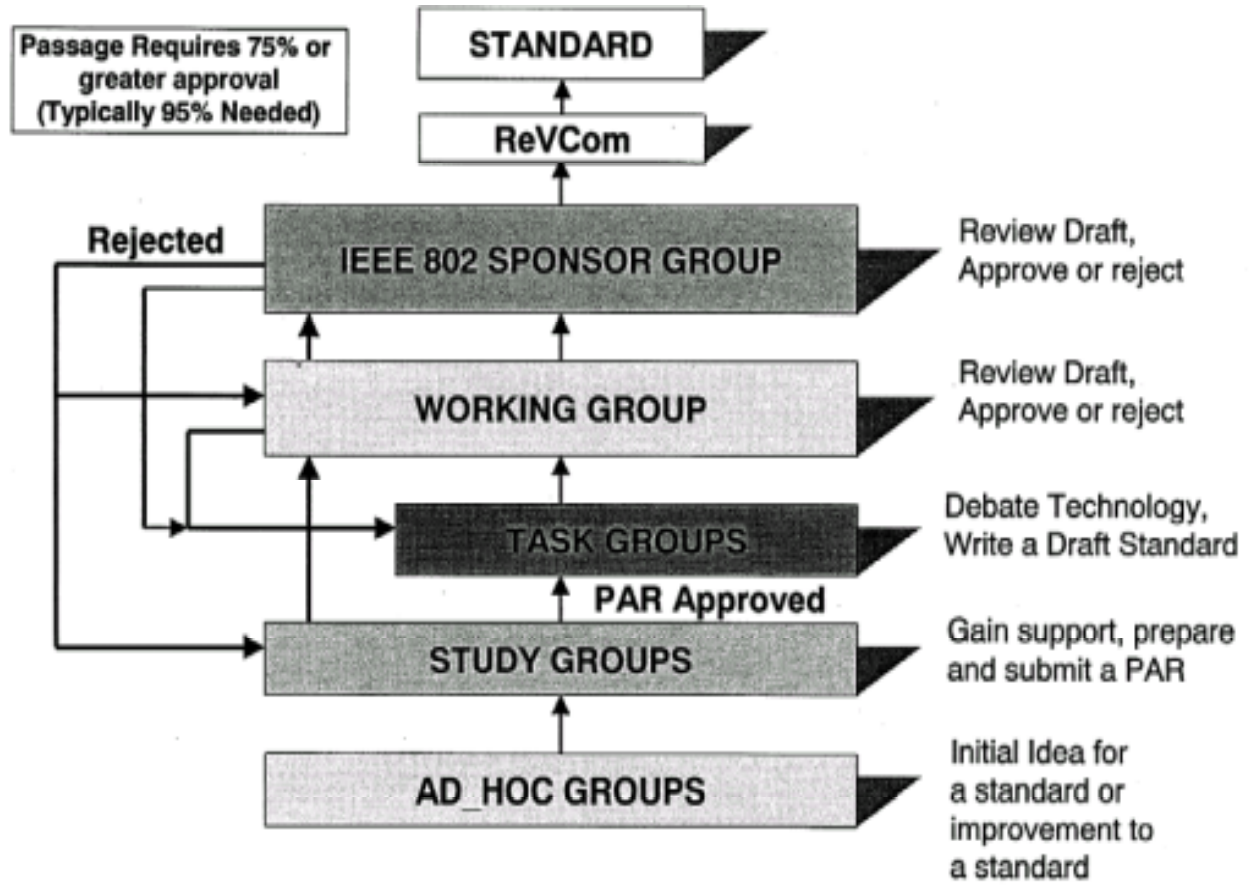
Passage Requires 75% or greater approval (Typically 95% Needed)

STANDARD

ReVCom

Rejected

IEEE 802 SPONSOR GROUP

Review Draft, Approve or reject

WORKING GROUP

Review Draft, Approve or reject

TASK GROUPS

Debate Technology, Write a Draft Standard

PAR Approved

STUDY GROUPS

Gain support, prepare and submit a PAR

AD_HOC GROUPS

Initial Idea for a standard or improvement to a standard